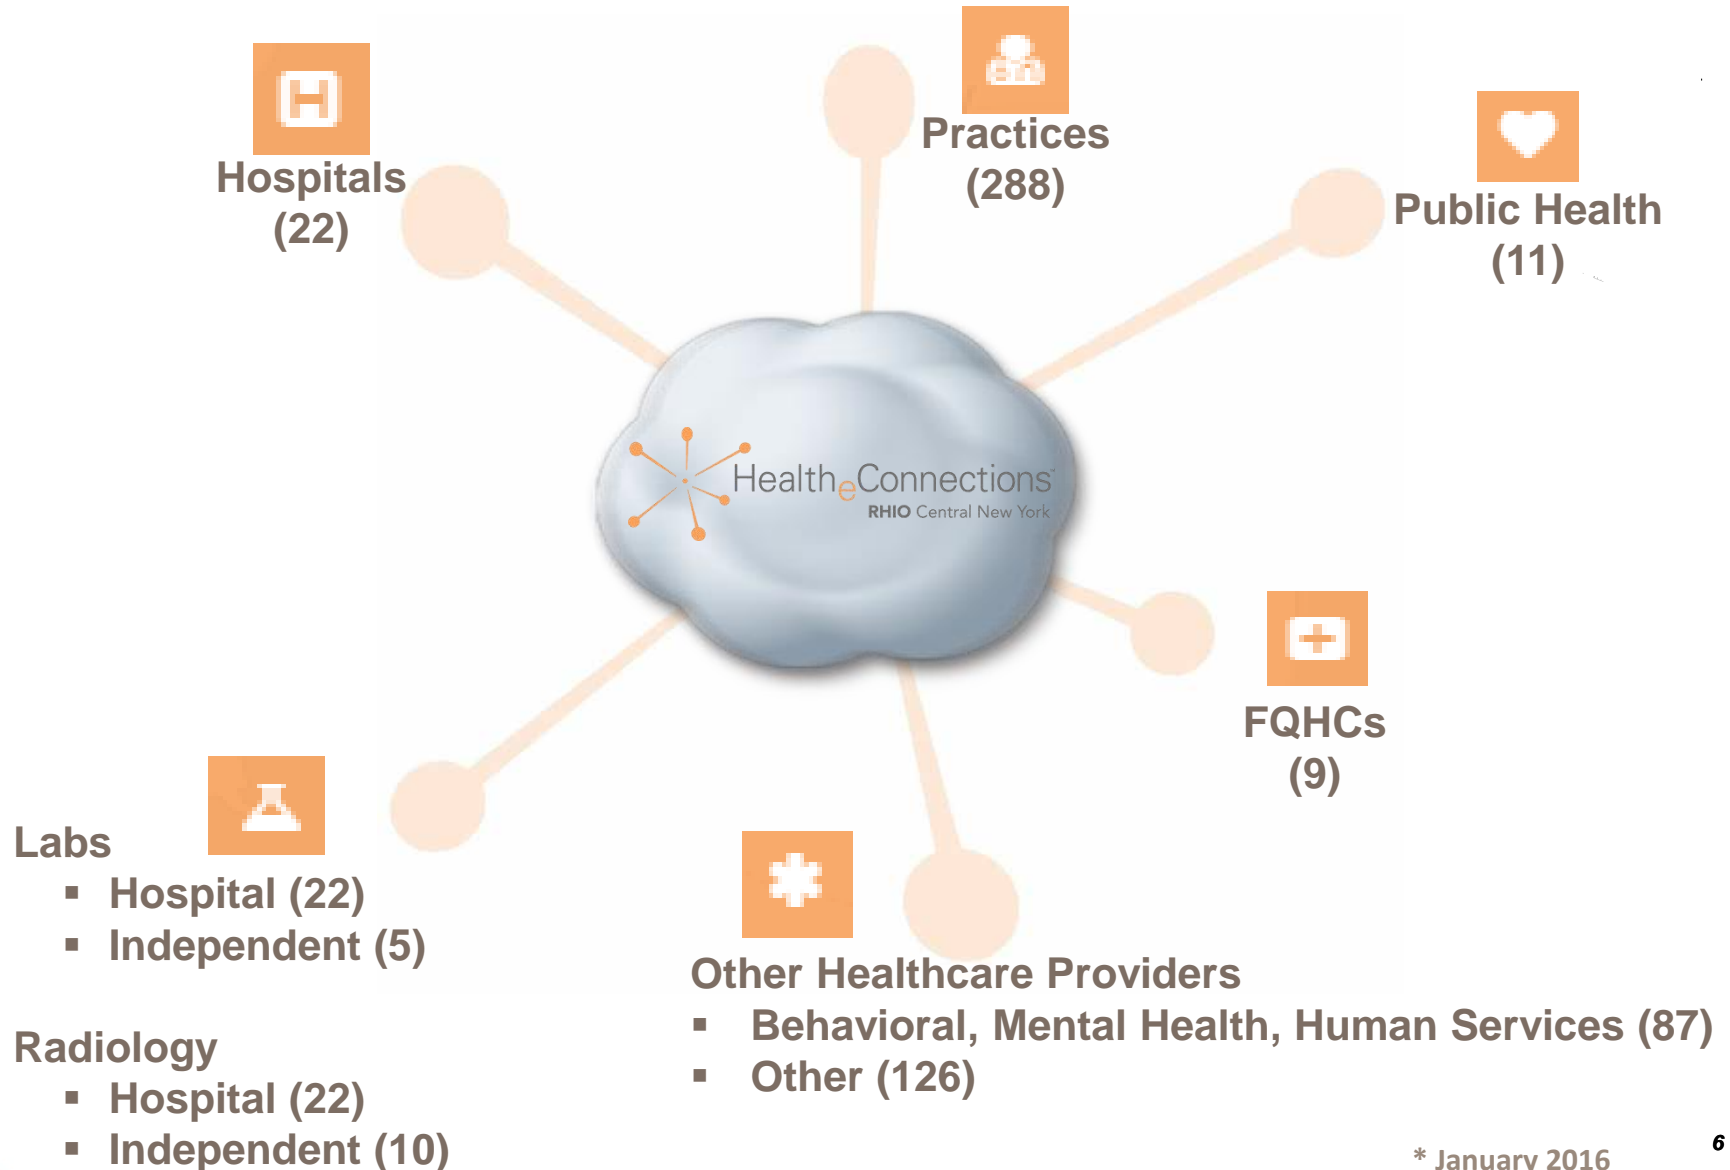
Hospitals
(22)

Practices
(288)

Public Health
(11)

HealtheConnections
RHIO Central New York

FQHCs
(9)

Labs
- Hospital (22)
- Independent (5)

Radiology
- Hospital (22)
- Independent (10)

Other Healthcare Providers
- Behavioral, Mental Health, Human Services (87)
- Other (126)

* January 2016

6